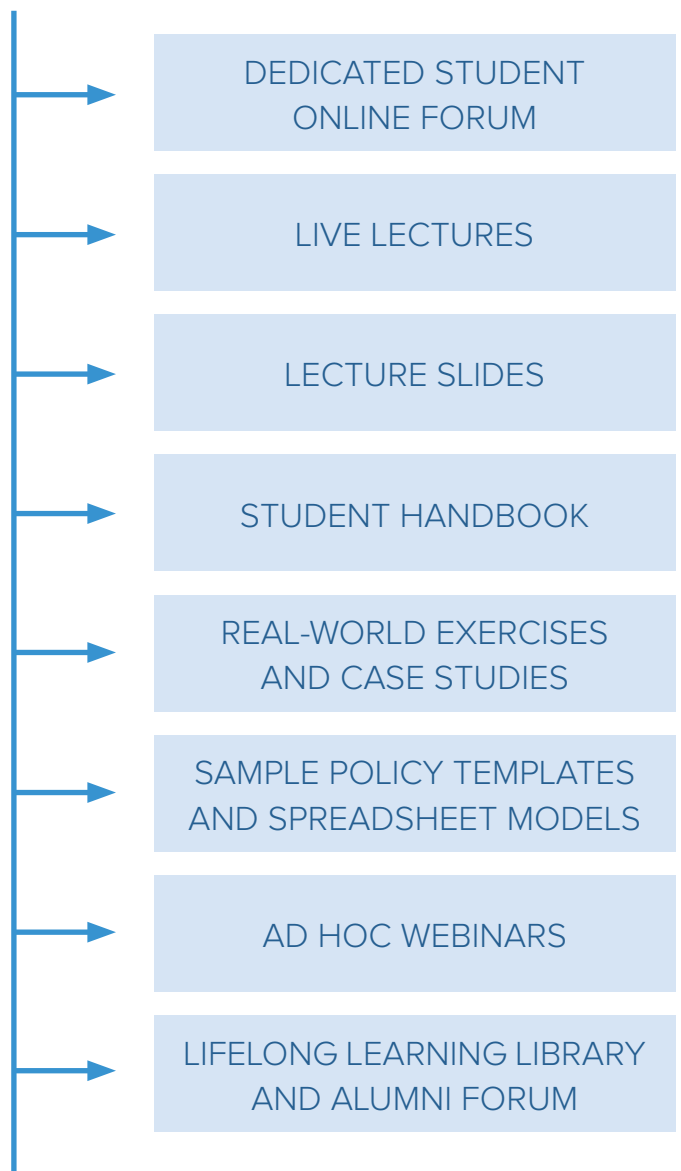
DEDICATED STUDENT ONLINE FORUM

LIVE LECTURES

LECTURE SLIDES

STUDENT HANDBOOK

REAL-WORLD EXERCISES AND CASE STUDIES

SAMPLE POLICY TEMPLATES AND SPREADSHEET MODELS

AD HOC WEBINARS

LIFELONG LEARNING LIBRARY AND ALUMNI FORUM